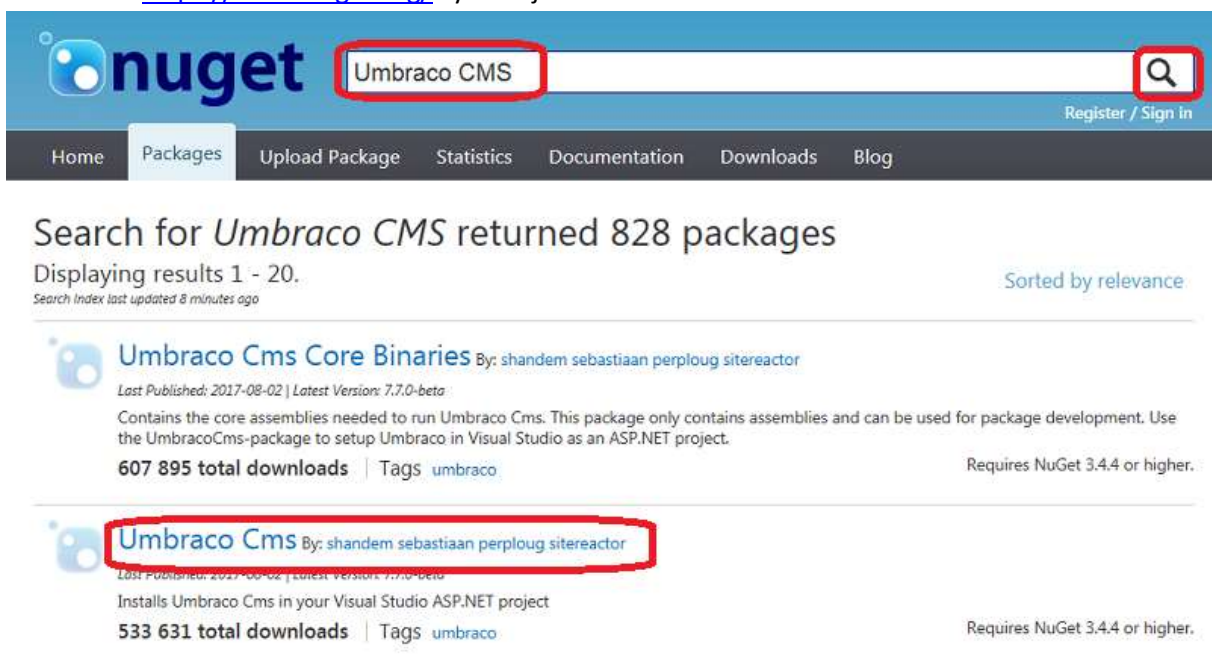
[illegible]

nuget

Umbraco CMS

Register / Sign in

Home Packages Upload Package Statistics Documentation Downloads Blog

Search for *Umbraco CMS* returned 828 packages

Displaying results 1 - 20.

Search Index last updated 8 minutes ago

Sorted by relevance

Umbraco Cms Core Binaries By: shandem sebastiaan perploug sitereactor

Last Published: 2017-08-02 | Latest Version: 7.7.0-beta

Contains the core assemblies needed to run Umbraco Cms. This package only contains assemblies and can be used for package development. Use the UmbracoCms-package to setup Umbraco in Visual Studio as an ASP.NET project.

607 895 total downloads | Tags umbraco

Requires NuGet 3.4.4 or higher.

Umbraco Cms By: shandem sebastiaan perploug sitereactor

Last Published: 2017-08-02 | Latest Version: 7.7.0-beta

Installs Umbraco Cms in your Visual Studio ASP.NET project

533 631 total downloads | Tags umbraco

Requires NuGet 3.4.4 or higher.